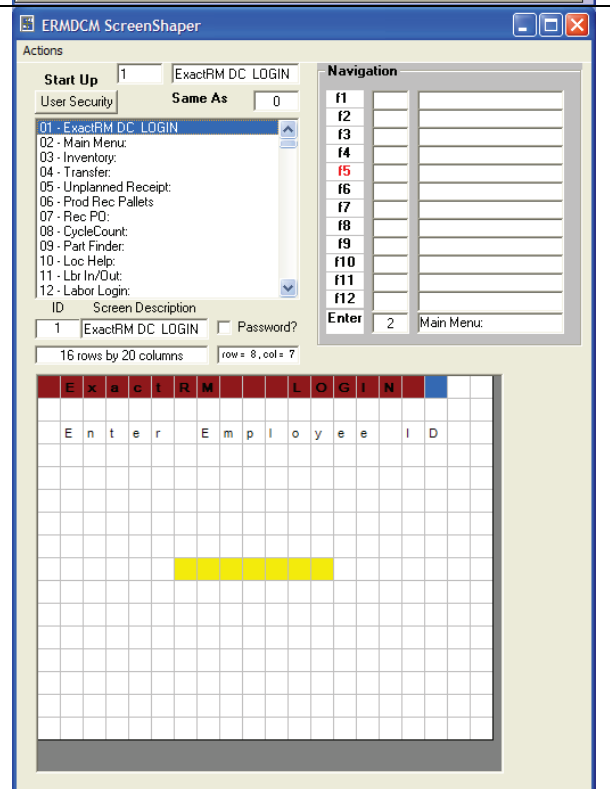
ERMDCM ScreenShaper

Actions

Start Up 1 ExactRM DC LOGIN

User Security Same As 0

01 - ExactRM DC LOGIN
02 - Main Menu:
03 - Inventory:
04 - Transfer:
05 - Unplanned Receipt:
06 - Prod Rec Pallets
07 - Rec PO:
08 - CycleCount:
09 - Part Finder:
10 - Loc Help:
11 - Lbr In/Out:
12 - Labor Login:

ID Screen Description

1 ExactRM DC LOGIN Password?

16 rows by 20 columns row = 8, col = 7

Navigation

f1
f2
f3
f4
f5
f6
f7
f8
f9
f10
f11
f12
Enter 2 Main Menu:

E x a c t R M L O G I N

E n t e r E m p l o y e e I D